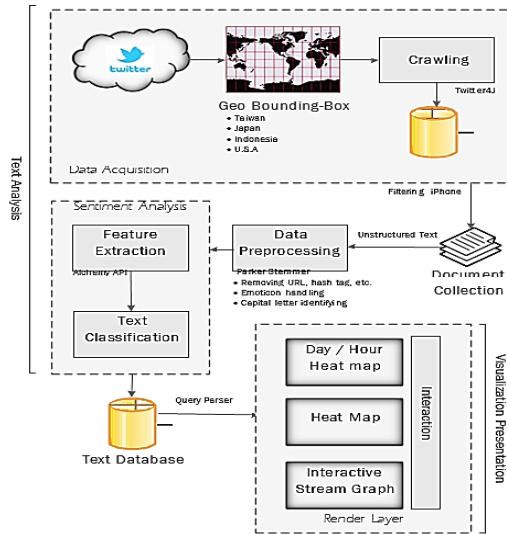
Text Analysis

twitter

Geo Bounding-Box
• Taiwan
• Japan
• Indonesia
• U.S.A

Crawling

Twitter4J

Data Acquisition

Filtering iPhone

Sentiment Analysis

Feature Extraction

Alchemy API

Data Preprocessing

Unstructured Text

Parker Stemmer
• Removing URL, hash tag, etc.
• Emoticon handling
• Capital letter identifying

Document Collection

Text Classification

Text Database

Query Parser

Day / Hour Heat map

Heat Map

Interactive Stream Graph

Interaction

Render Layer

Visualization Presentation